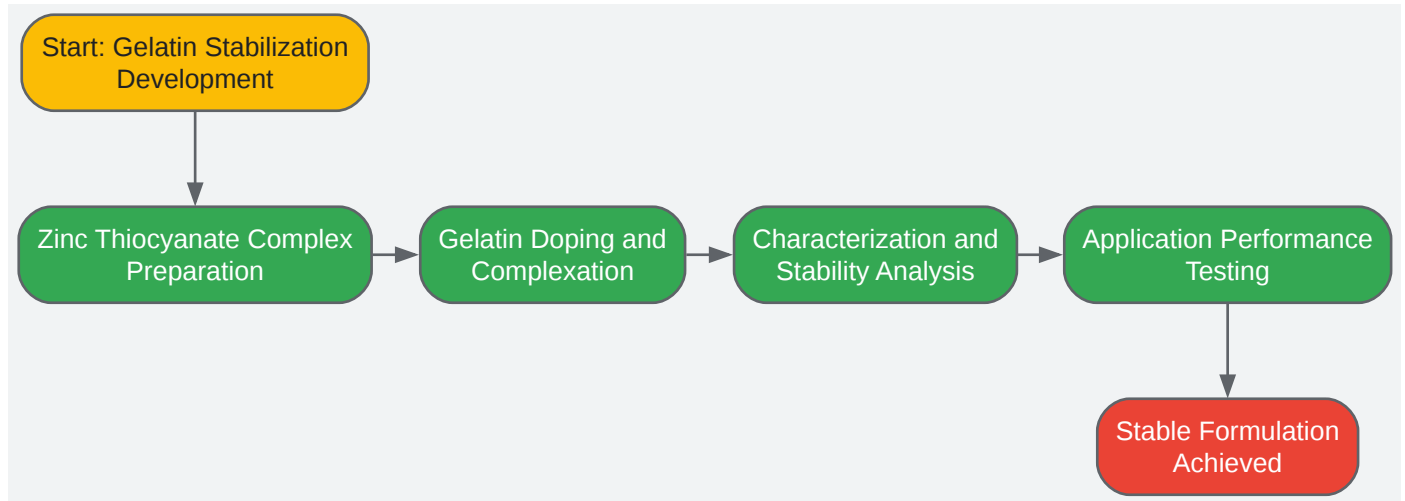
Start: Gelatin Stabilization Development

Zinc Thiocyanate Complex Preparation

Gelatin Doping and Complexation

Characterization and Stability Analysis

Application Performance Testing

Stable Formulation Achieved